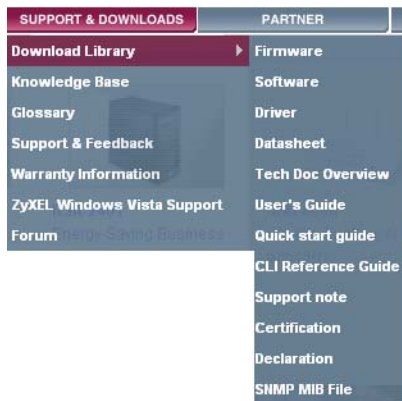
SUPPORT & DOWNLOADS
PARTNER

Download Library
Knowledge Base
Glossary
Support & Feedback
Warranty Information
ZyXEL Windows Vista Support
Forum

Firmware
Software
Driver
Datasheet
Tech Doc Overview
User's Guide
Quick start guide
CLI Reference Guide
Support note
Certification
Declaration
SNMP MIB File